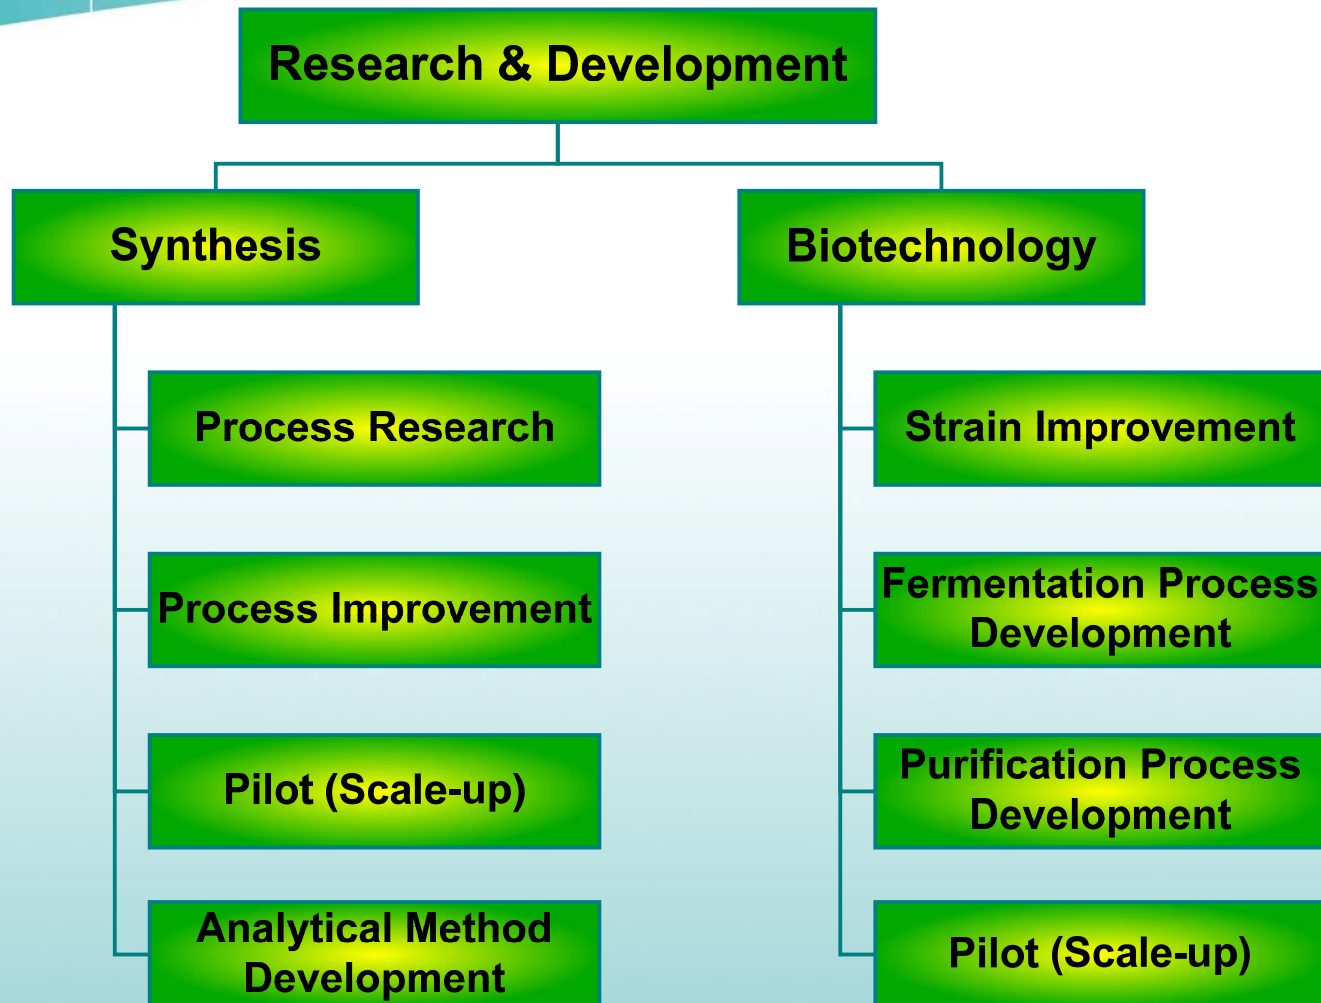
Research & Development

Synthesis

Process Research

Process Improvement

Pilot (Scale-up)

Analytical Method Development

Biotechnology

Strain Improvement

Fermentation Process Development

Purification Process Development

Pilot (Scale-up)